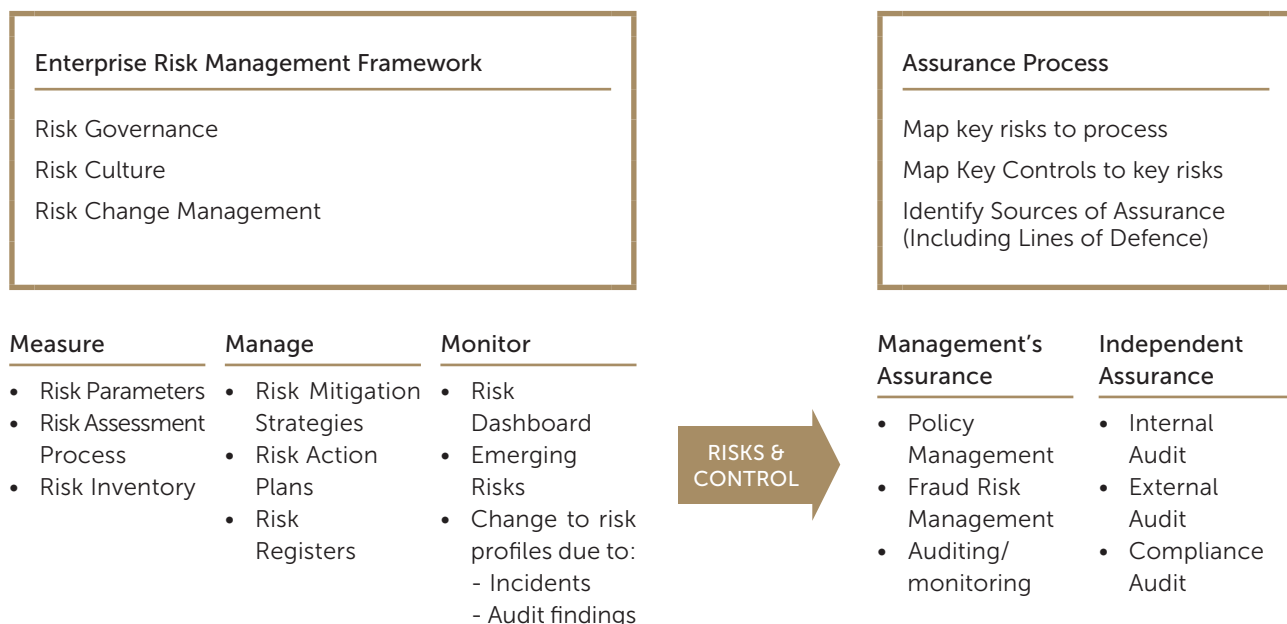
Enterprise Risk Management Framework

Risk Governance

Risk Culture

Risk Change Management

Measure

- Risk Parameters
- Risk Assessment Process
- Risk Inventory

Manage

- Risk Mitigation Strategies
- Risk Action Plans
- Risk Registers

Monitor

- Risk Dashboard
- Emerging Risks
- Change to risk profiles due to:
  - Incidents
  - Audit findings

RISKS & CONTROL

Assurance Process

Map key risks to process

Map Key Controls to key risks

Identify Sources of Assurance (Including Lines of Defence)

Management's Assurance

- Policy Management
- Fraud Risk Management
- Auditing/ monitoring

Independent Assurance

- Internal Audit
- External Audit
- Compliance Audit